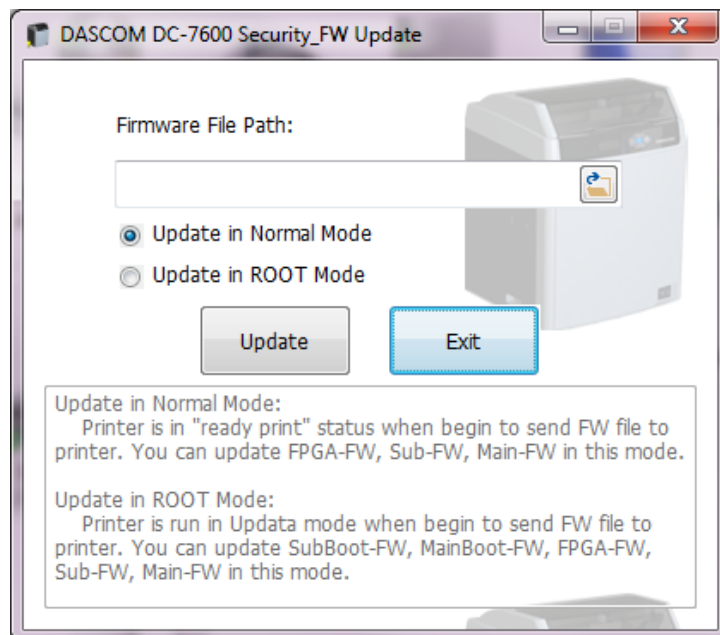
DASCOM DC-7600 Security_FW Update

Firmware File Path:

Update in Normal Mode

Update in ROOT Mode

Update

Exit

Update in Normal Mode:
Printer is in "ready print" status when begin to send FW file to printer. You can update FPGA-FW, Sub-FW, Main-FW in this mode.

Update in ROOT Mode:
Printer is run in Updata mode when begin to send FW file to printer. You can update SubBoot-FW, MainBoot-FW, FPGA-FW, Sub-FW, Main-FW in this mode.